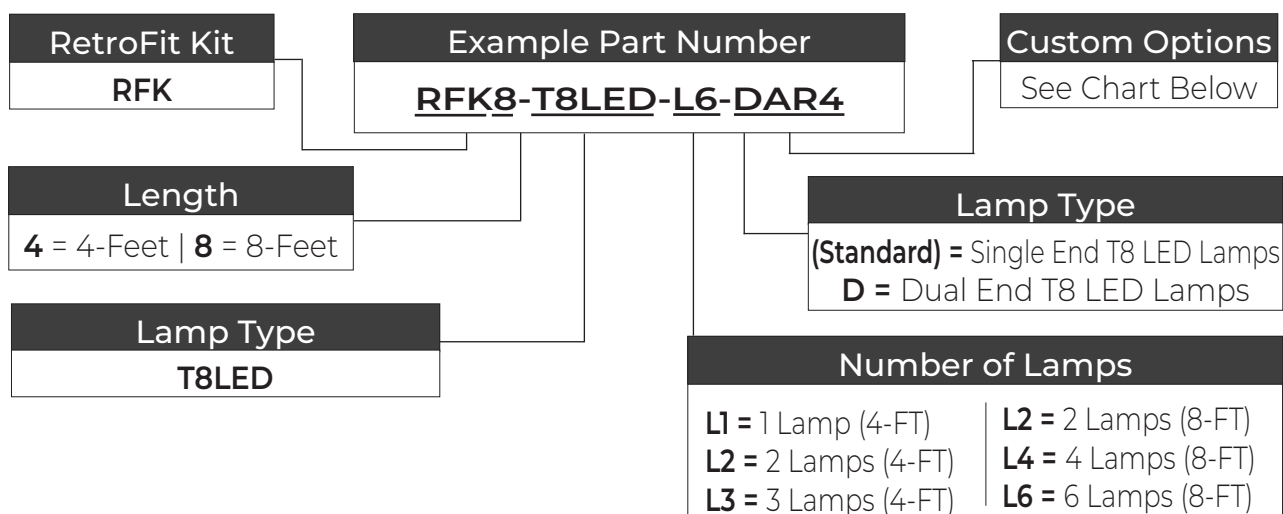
RetroFit Kit
RFK

Example Part Number
RFK8-T8LED-L6-DAR4

Custom Options
See Chart Below

Length
**4** = 4-Feet | **8** = 8-Feet

Lamp Type
**(Standard) =** Single End T8 LED Lamps
**D =** Dual End T8 LED Lamps

Lamp Type
T8LED

Number of Lamps

**L1 =** 1 Lamp (4-FT)
**L2 =** 2 Lamps (4-FT)
**L3 =** 3 Lamps (4-FT)

**L2 =** 2 Lamps (8-FT)
**L4 =** 4 Lamps (8-FT)
**L6 =** 6 Lamps (8-FT)